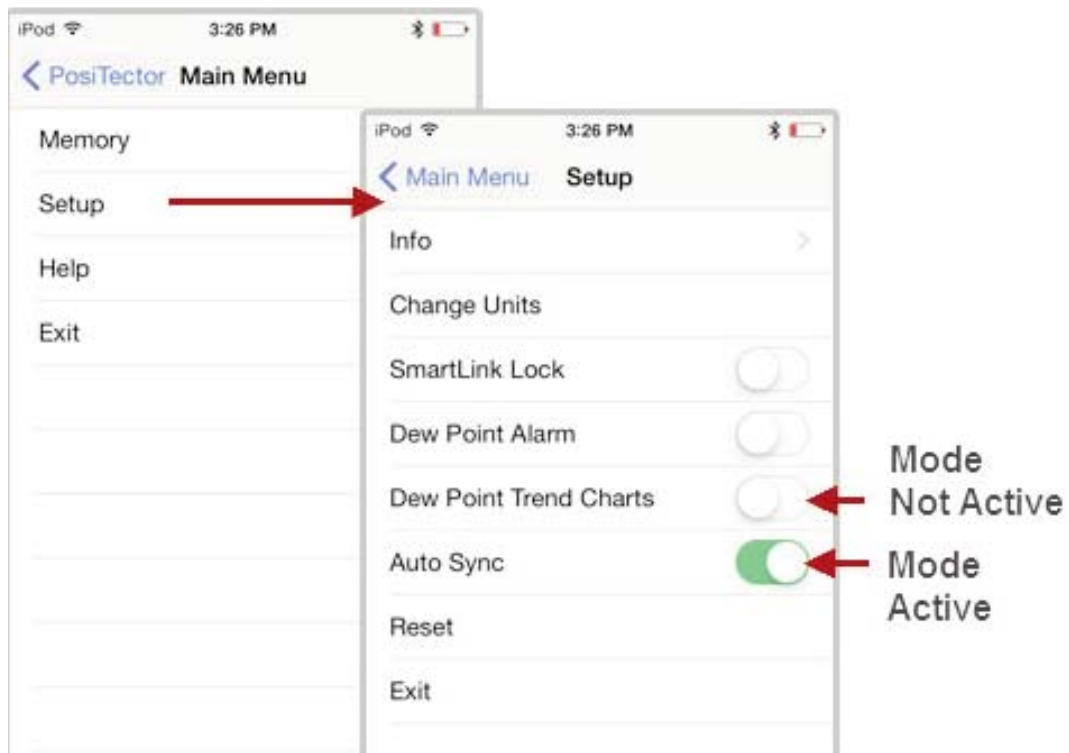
iPod 3:26 PM

< PosiTector Main Menu

Memory

Setup

Help

Exit

iPod 3:26 PM

< Main Menu Setup

Info

Change Units

SmartLink Lock

Dew Point Alarm

Dew Point Trend Charts

Auto Sync

Reset

Exit

Mode Not Active

Mode Active